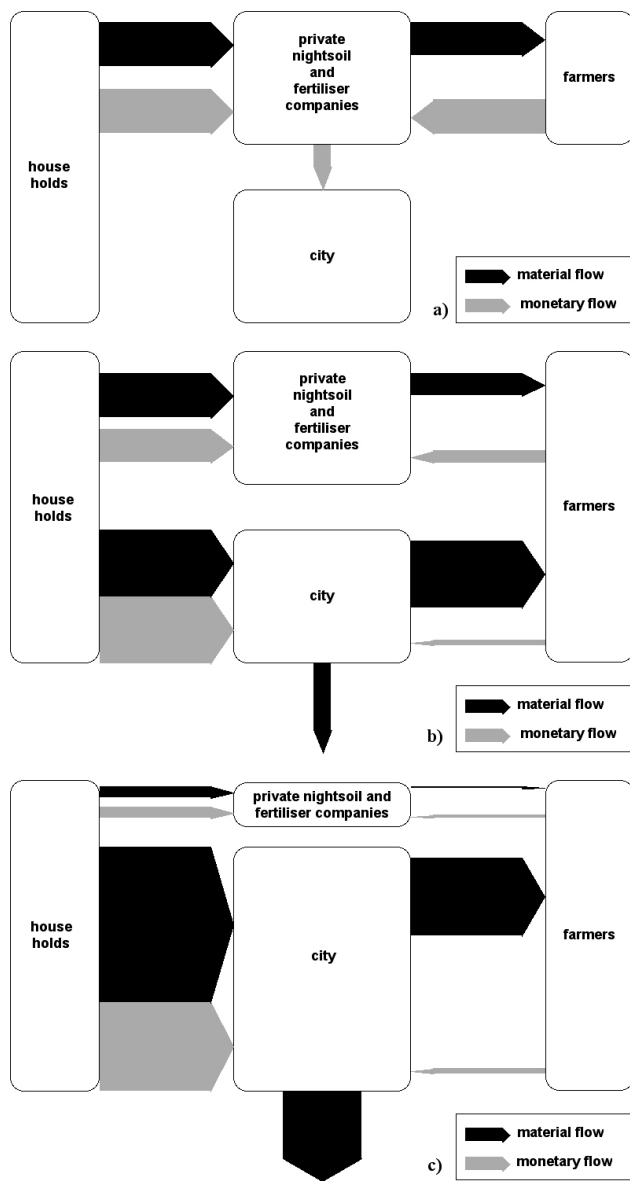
house holds

private nightsoil and fertiliser companies

farmers

city

material flow

monetary flow

a)

house holds

private nightsoil and fertiliser companies

farmers

city

material flow

monetary flow

b)

house holds

private nightsoil and fertiliser companies

farmers

city

material flow

monetary flow

c)